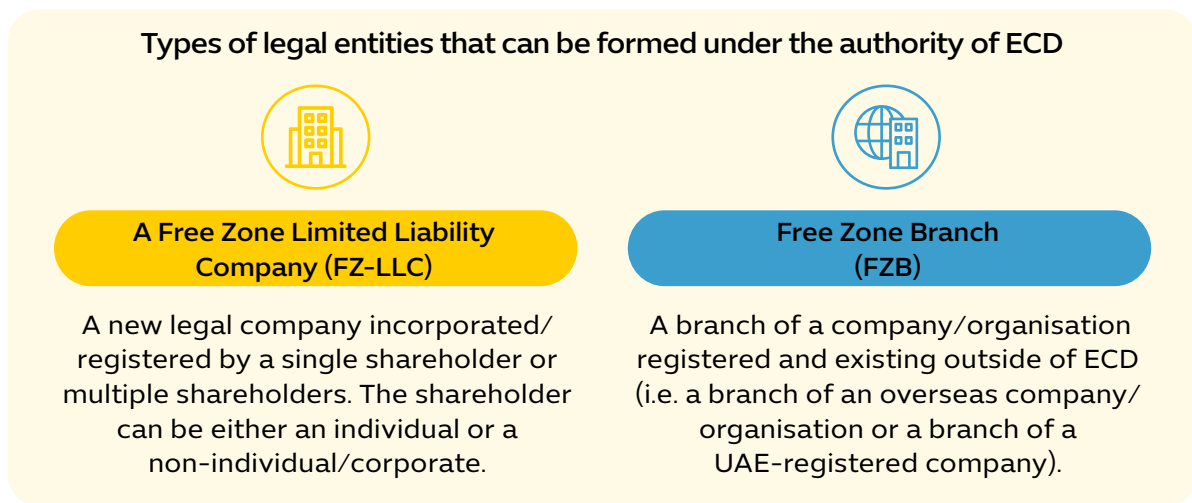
Types of legal entities that can be formed under the authority of ECD

A Free Zone Limited Liability Company (FZ-LLC)

A new legal company incorporated/ registered by a single shareholder or multiple shareholders. The shareholder can be either an individual or a non-individual/corporate.

Free Zone Branch (FZB)

A branch of a company/organisation registered and existing outside of ECD (i.e. a branch of an overseas company/ organisation or a branch of a UAE-registered company).